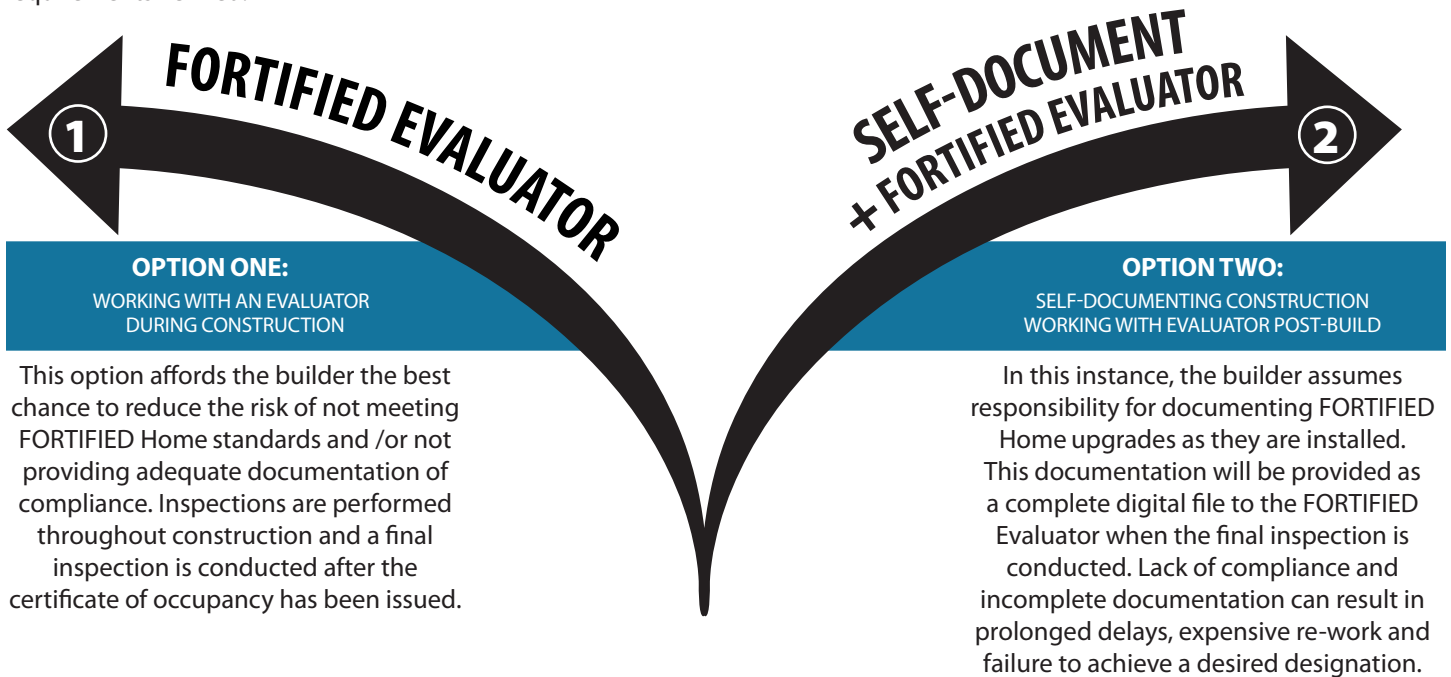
FORTIFIED EVALUATOR

1

SELF-DOCUMENT + FORTIFIED EVALUATOR

2

OPTION ONE:
WORKING WITH AN EVALUATOR DURING CONSTRUCTION

This option affords the builder the best chance to reduce the risk of not meeting FORTIFIED Home standards and /or not providing adequate documentation of compliance. Inspections are performed throughout construction and a final inspection is conducted after the certificate of occupancy has been issued.

OPTION TWO:
SELF-DOCUMENTING CONSTRUCTION WORKING WITH EVALUATOR POST-BUILD

In this instance, the builder assumes responsibility for documenting FORTIFIED Home upgrades as they are installed. This documentation will be provided as a complete digital file to the FORTIFIED Evaluator when the final inspection is conducted. Lack of compliance and incomplete documentation can result in prolonged delays, expensive re-work and failure to achieve a desired designation.